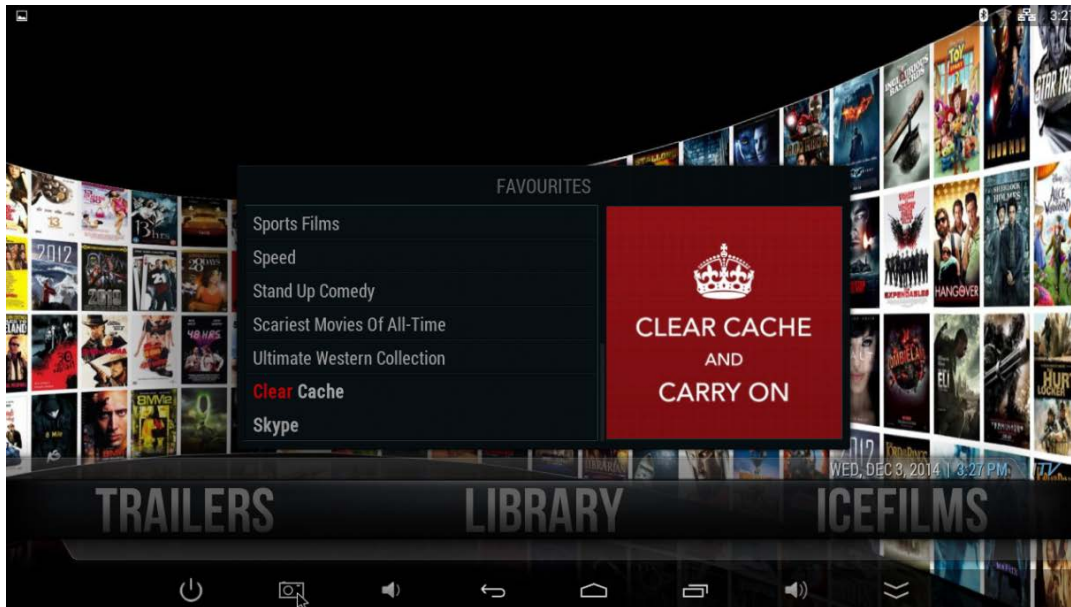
3:27

FAVOURITES

Sports Films

Speed

Stand Up Comedy

Scariest Movies Of All-Time

Ultimate Western Collection

Clear Cache

Skype

CLEAR CACHE
AND
CARRY ON

WED, DEC 3, 2014 | 3:27 PM

TRAILERS

LIBRARY

ICEFILMS